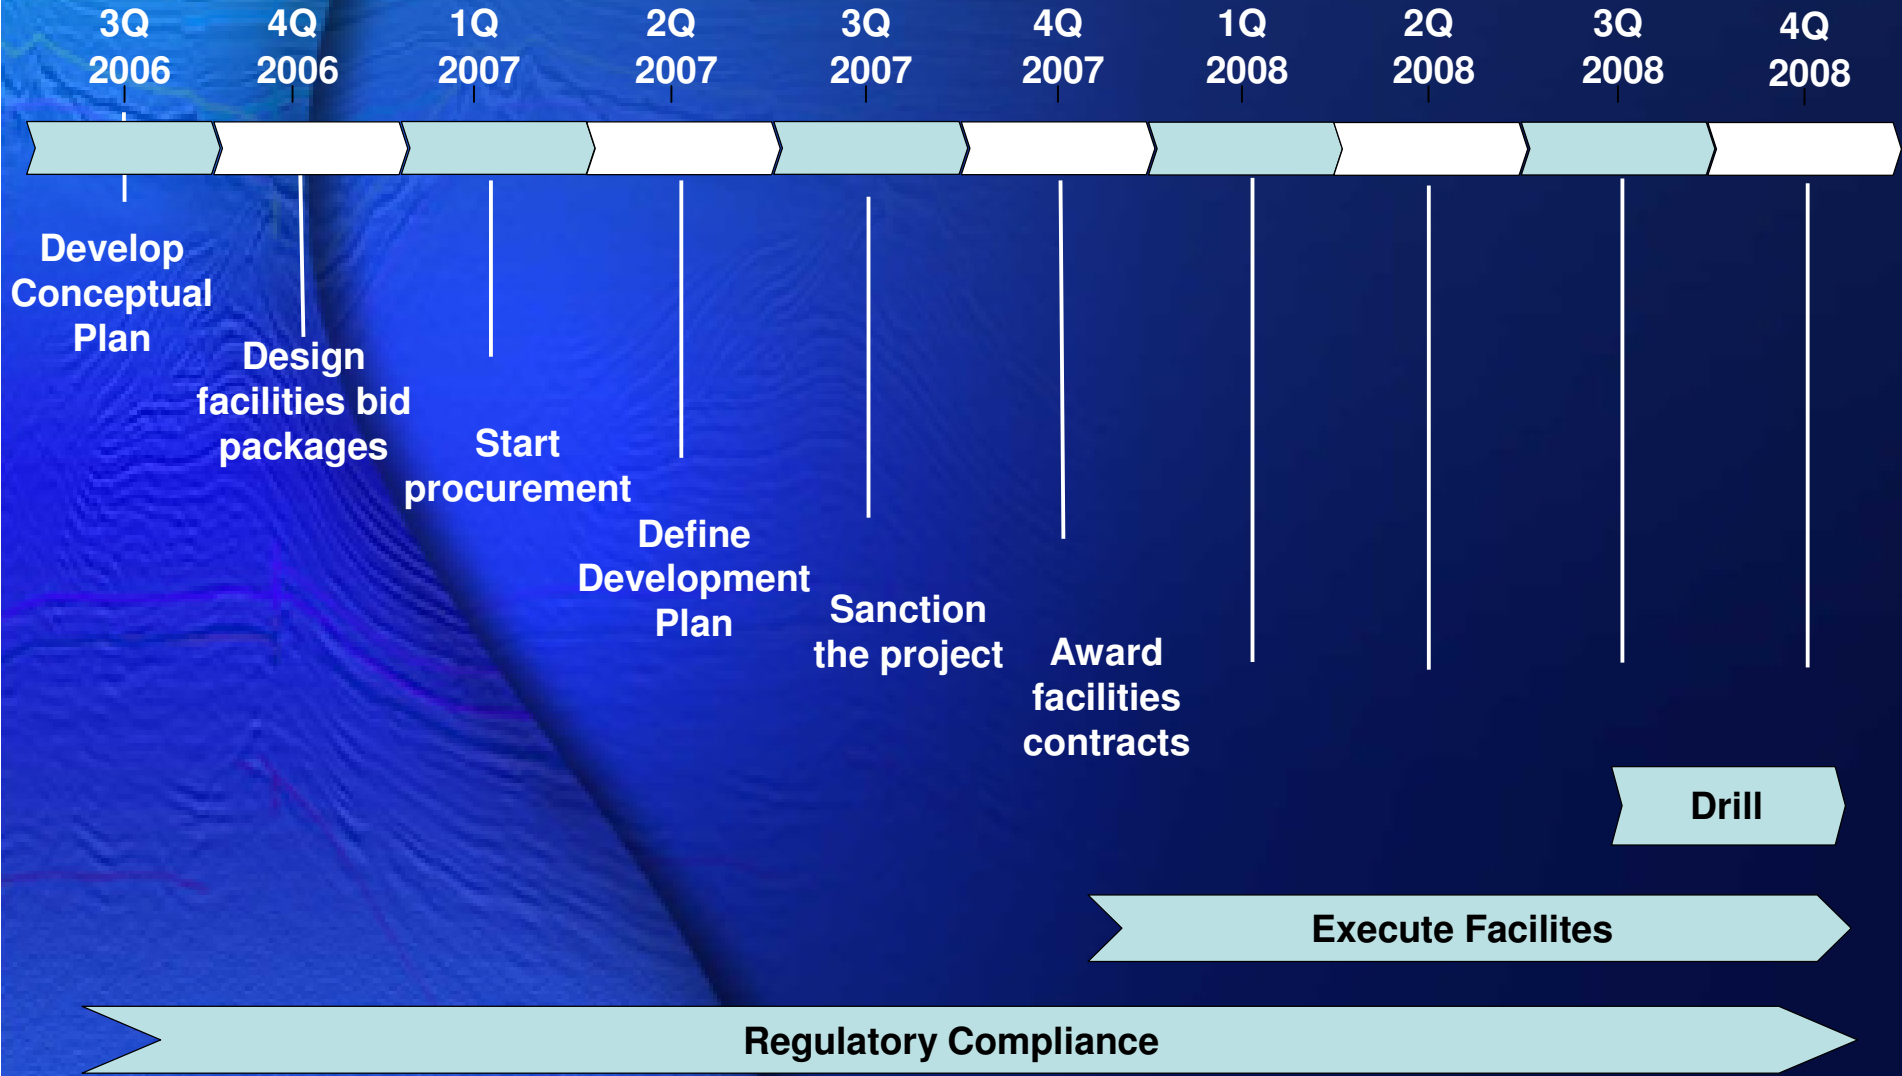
3Q 2006

4Q 2006

1Q 2007

2Q 2007

3Q 2007

4Q 2007

1Q 2008

2Q 2008

3Q 2008

4Q 2008

Develop Conceptual Plan

Design facilities bid packages

Start procurement

Define Development Plan

Sanction the project

Award facilities contracts

Drill

Execute Facilites

Regulatory Compliance